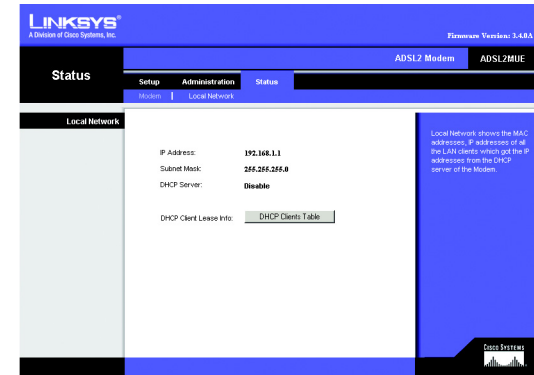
LINKSYS®
A Division of Cisco Systems, Inc.

Firmware Version: 3.4.0A

ADSL2 Modem ADSL2MUE

Status

Setup Administration Status

Modem | Local Network

Local Network

IP Address: 192.168.1.1
Subnet Mask: 255.255.255.0
DHCP Server: Disable

DHCP Client Lease Info: DHCP Clients Table

Local Network shows the MAC addresses, IP addresses of all the LAN clients which got the IP addresses from the DHCP server of the Modem.

Cisco Systems